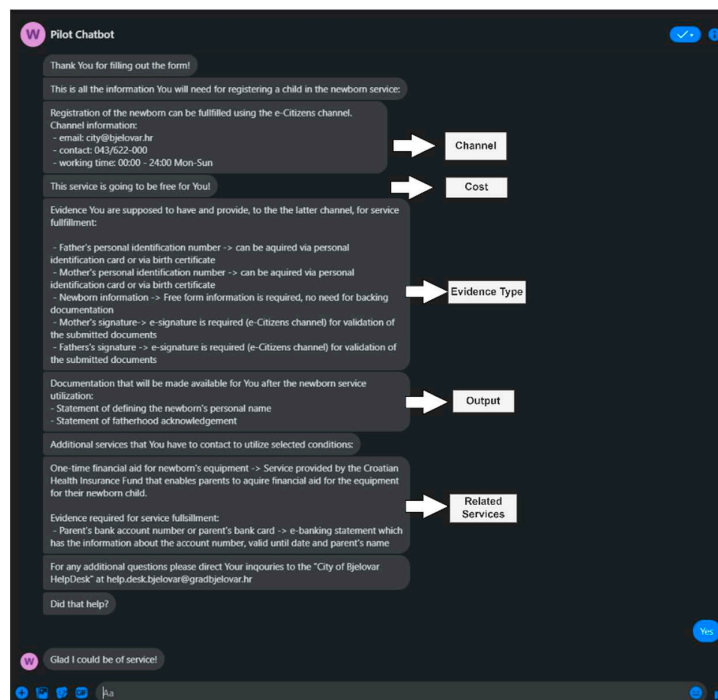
W Pilot Chatbot

Thank You for filling out the form!

This is all the information You will need for registering a child in the newborn service:

Registration of the newborn can be fullfilled using the e-Citizens channel.
Channel information:
- email: city@bjelovar.hr
- contact: 043/622-000
- working time: 00:00 - 24:00 Mon-Sun

Channel

This service is going to be free for You!

Cost

Evidence You are supposed to have and provide, to the the latter channel, for service fullfillment:

- Father's personal identification number -> can be aquired via personal identification card or via birth certificate
- Mother's personal identification number -> can be aquired via personal identification card or via birth certificate
- Newborn information -> Free form information is required, no need for backing documentation
- Mother's signature-> e-signature is required (e-Citizens channel) for validation of the submitted documents
- Fathers's signature -> e-signature is required (e-Citizens channel) for validation of the submitted documents

Evidence Type

Documentation that will be made available for You after the newborn service utilization:
- Statement of defining the newborn's personal name
- Statement of fatherhood acknowledgement

Output

Additional services that You have to contact to utilize selected conditions:

One-time financial aid for newborn's equipment -> Service provided by the Croatian Health Insurance Fund that enables parents to aquire financial aid for the equipment for their newborn child.

Evidence required for service fullsillment:
- Parent's bank account number or parent's bank card -> e-banking statement which has the information about the account number, valid until date and parent's name

Related Services

For any additional questions please direct Your inqouries to the "City of Bjelovar HelpDesk" at help.desk.bjelovar@gradbjelovar.hr

Did that help?

Yes

W Glad I could be of service!

Aa